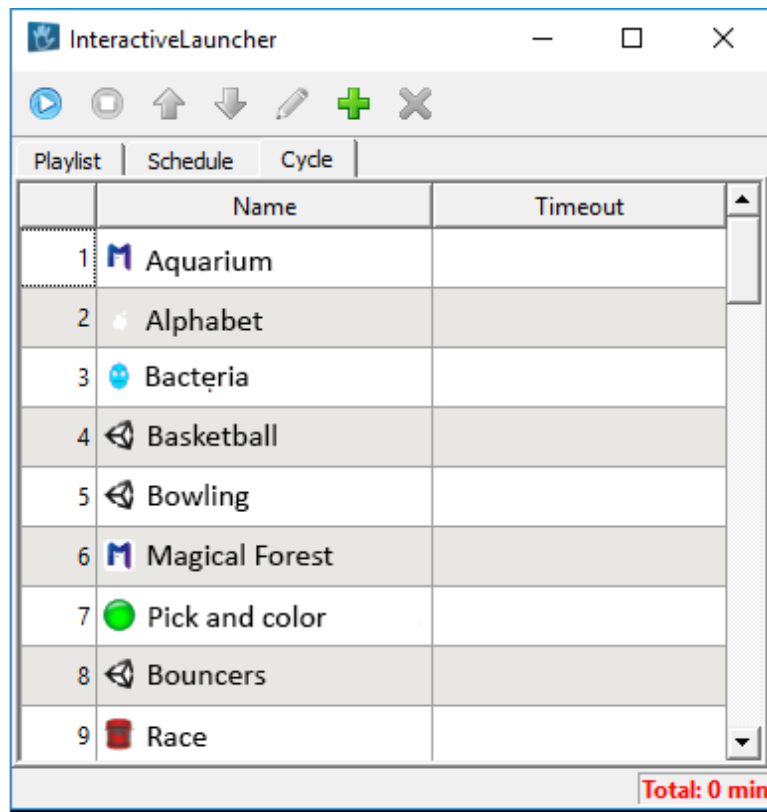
InteractiveLauncher

Playlist | Schedule | Cycle

| | Name | Timeout |
|---|---|---|
| 1 | Aquarium | |
| 2 | Alphabet | |
| 3 | Bacteria | |
| 4 | Basketball | |
| 5 | Bowling | |
| 6 | Magical Forest | |
| 7 | Pick and color | |
| 8 | Bouncers | |
| 9 | Race | |

Total: 0 min